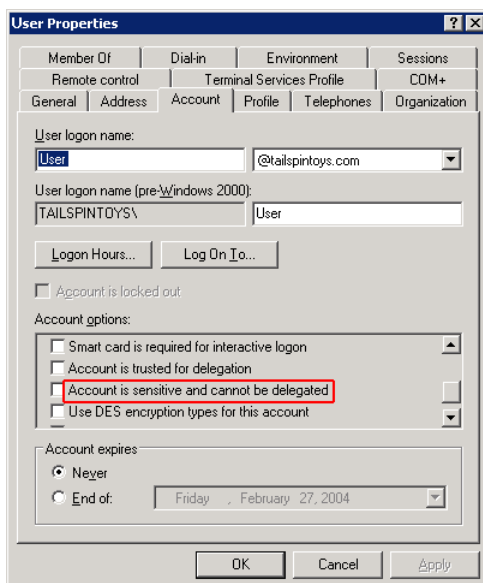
User Properties

?

Member Of | Dial-in | Environment | Sessions

Remote control | Terminal Services Profile | COM+

General | Address | Account | Profile | Telephones | Organization

User logon name:

User

@tailspintoys.com

User logon name (pre-Windows 2000):

TAILSPINTOYS\

User

Logon Hours...

Log On To...

Account is locked out

Account options:

Smart card is required for interactive logon

Account is trusted for delegation

Account is sensitive and cannot be delegated

Use DES encryption types for this account

Account expires

Never

End of:

Friday , February 27, 2004

OK

Cancel

Apply